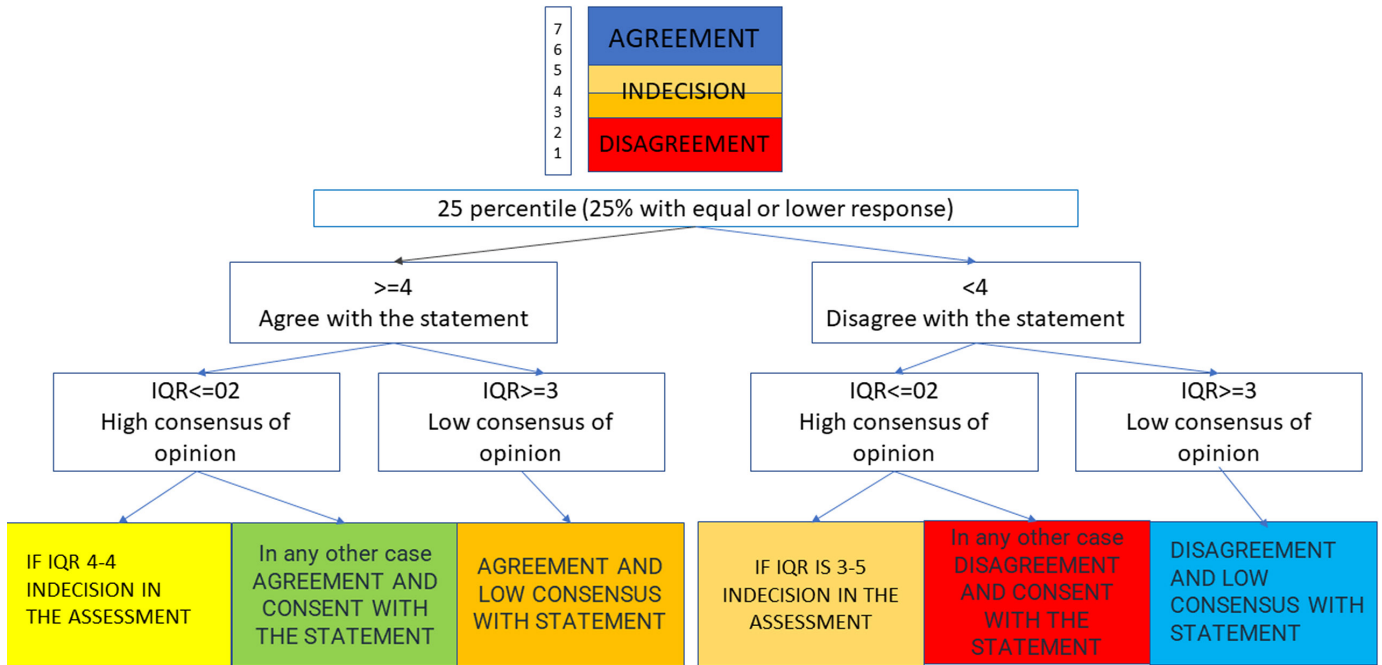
7
6
5
4
3
2
1

AGREEMENT

INDECISION

DISAGREEMENT

25 percentile (25% with equal or lower response)

>=4
Agree with the statement

<4
Disagree with the statement

IQR<=02
High consensus of opinion

IQR>=3
Low consensus of opinion

IQR<=02
High consensus of opinion

IQR>=3
Low consensus of opinion

IF IQR 4-4 INDECISION IN THE ASSESSMENT

In any other case AGREEMENT AND CONSENT WITH THE STATEMENT

AGREEMENT AND LOW CONSENSUS WITH STATEMENT

IF IQR IS 3-5 INDECISION IN THE ASSESSMENT

In any other case DISAGREEMENT AND CONSENT WITH THE STATEMENT

DISAGREEMENT AND LOW CONSENSUS WITH STATEMENT